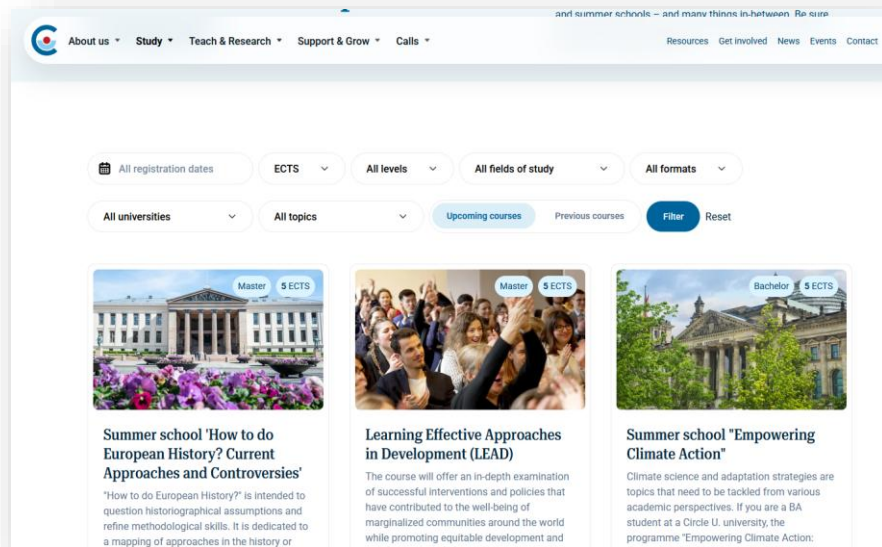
and summer schools – and many things in-between. Be sure

About us Study Teach & Research Support & Grow Calls

Resources Get involved News Events Contact

All registration dates
ECTS
All levels
All fields of study
All formats
All universities
All topics
Upcoming courses
Previous courses
Filter
Reset

Master 5 ECTS

Summer school 'How to do European History? Current Approaches and Controversies'

"How to do European History?" is intended to question historiographical assumptions and refine methodological skills. It is dedicated to a mapping of approaches in the history or

Master 5 ECTS

Learning Effective Approaches in Development (LEAD)

The course will offer an in-depth examination of successful interventions and policies that have contributed to the well-being of marginalized communities around the world while promoting equitable development and

Bachelor 5 ECTS

Summer school "Empowering Climate Action"

Climate science and adaptation strategies are topics that need to be tackled from various academic perspectives. If you are a BA student at a Circle U. university, the programme "Empowering Climate Action: